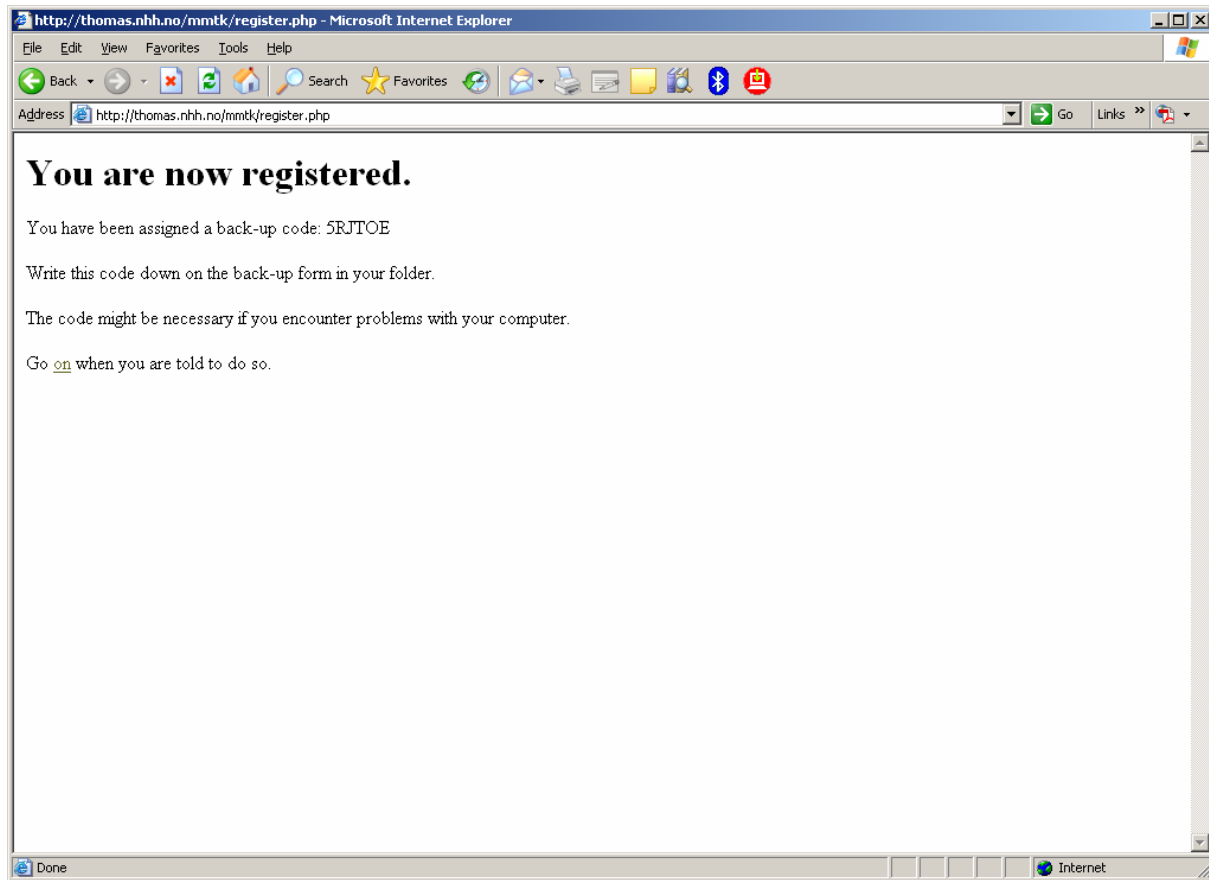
http://thomas.nhh.no/mmtk/register.php - Microsoft Internet Explorer

File Edit View Favorites Tools Help

Back Search Favorites

Address http://thomas.nhh.no/mmtk/register.php Go Links »

# You are now registered.

You have been assigned a back-up code: 5RJTOE

Write this code down on the back-up form in your folder.

The code might be necessary if you encounter problems with your computer.

Go on when you are told to do so.

Done Internet